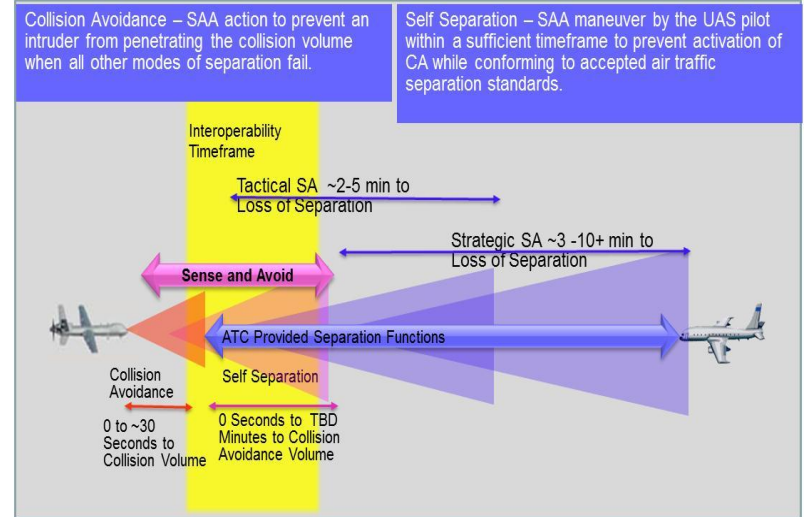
Collision Avoidance – SAA action to prevent an intruder from penetrating the collision volume when all other modes of separation fail.

Self Separation – SAA maneuver by the UAS pilot within a sufficient timeframe to prevent activation of CA while conforming to accepted air traffic separation standards.

Interoperability Timeframe

Tactical SA ~2-5 min to Loss of Separation

Strategic SA ~3 -10+ min to Loss of Separation

Sense and Avoid

ATC Provided Separation Functions

Collision Avoidance

Self Separation

0 to ~30 Seconds to Collision Volume

0 Seconds to TBD Minutes to Collision Avoidance Volume